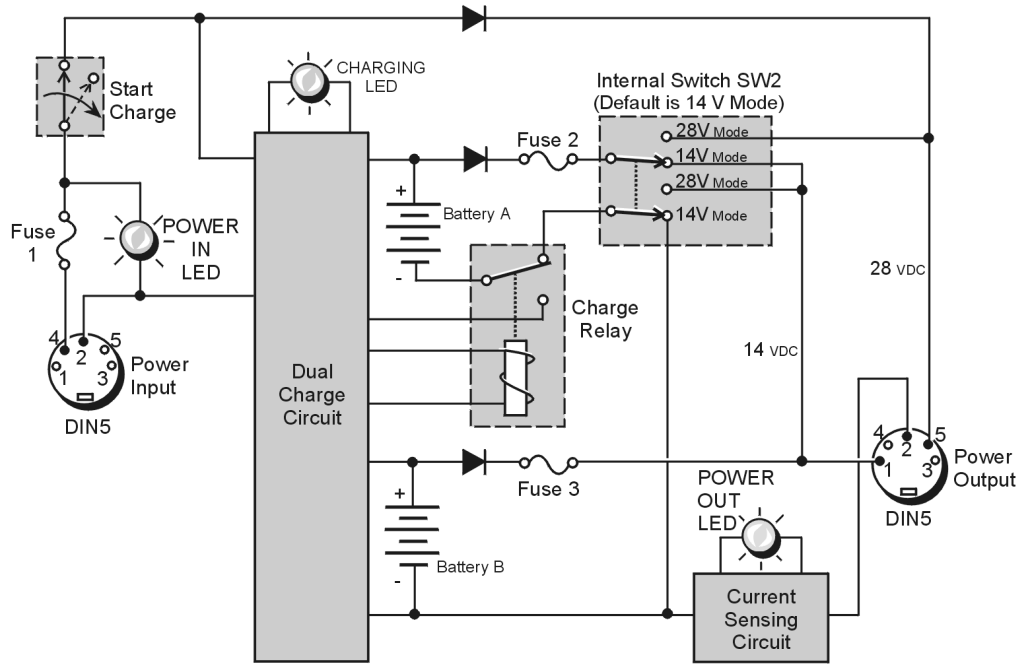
Start Charge

CHARGING LED

Internal Switch SW2 (Default is 14 V Mode)

Fuse 2

28V Mode
14V Mode
28V Mode
14V Mode

+
Battery A
-

Fuse 1

POWER IN LED

Charge Relay

28 VDC

4 2 5
1 3
Power Input
DIN5

Dual Charge Circuit

14 VDC

4 2 5
1 3
Power Output
DIN5

+
Battery B
-

Fuse 3

POWER OUT LED

Current Sensing Circuit